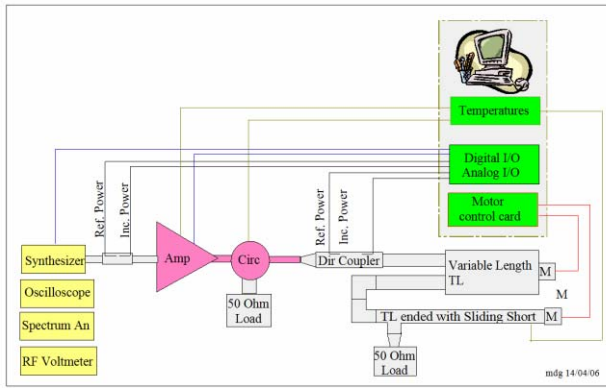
Temperatures

Digital I/O
Analog I/O

Motor control card

Ref. Power
Inc. Power

Ref. Power
Inc. Power

Synthesizer

Oscilloscope

Spectrum An

RF Voltmeter

Amp

Circ

50 Ohm Load

Dir Coupler

Variable Length TL

M

M

TL ended with Sliding Short

M

50 Ohm Load

mdg 14/04/06